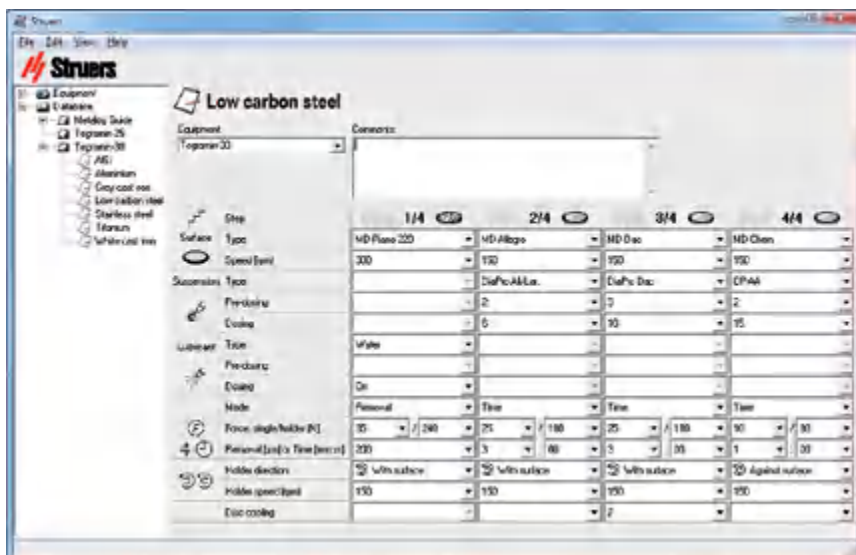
Struers

File Edit View Help

Struers

Equipment
Database
Metalog Guide
Tegramin-25
Tegramin-30
AISI
Aluminium
Grey cast iron
Low carbon steel
Stainless steel
Titanium
White cast iron

Low carbon steel

Equipment
Tegramin-30

Comments

| | | 1/4 | 2/4 | 3/4 | 4/4 |
|---|---|---|---|---|---|
| | Step | | | | |
| Surface | Type | MD-Piano 220 | MD-Allegro | MD-Dac | MD-Chem |
| | Speed [rpm] | 300 | 150 | 150 | 150 |
| Suspension | Type | | DiaPro Alll/Lar. | DiaPro Dac | OP-AA |
| | Pre-dosing | | 2 | 3 | 2 |
| | Dosing | | 6 | 10 | 15 |
| Lubricant | Type | Water | | | |
| | Pre-dosing | | | | |
| | Dosing | On | | | |
| | Mode | Removal | Time | Time | Time |
| | Force, single/holder [N] | 35 / 240 | 25 / 150 | 25 / 150 | 10 / 30 |
| | Removal [µm]/ Time [mm:ss] | 200 | 3 / 00 | 3 / 00 | 1 / 00 |
| | Holder direction | With surface | With surface | With surface | Against surface |
| | Holder speed [rpm] | 150 | 150 | 150 | 150 |
| | Disc cooling | | | 2 | |